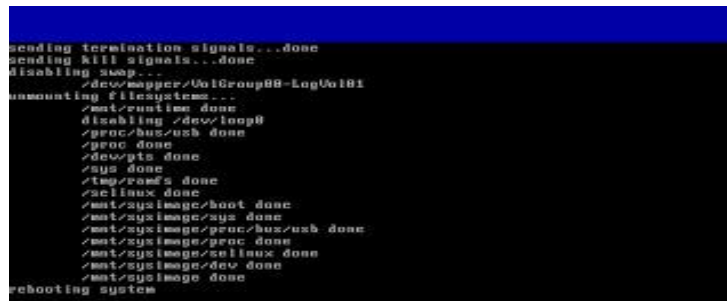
sending termination signals...done
sending kill signals...done
disabling swap...
        /dev/mapper/VolGroup00-LogVol01
unmounting filesystems...
        /mnt/runtime done
        disabling /dev/loop0
        /proc/bus/usb done
        /proc done
        /dev/pts done
        /sys done
        /tmp/ramfs done
        /selinux done
        /mnt/sysimage/boot done
        /mnt/sysimage/sys done
        /mnt/sysimage/proc/bus/usb done
        /mnt/sysimage/proc done
        /mnt/sysimage/selinux done
        /mnt/sysimage/dev done
        /mnt/sysimage done
rebooting system